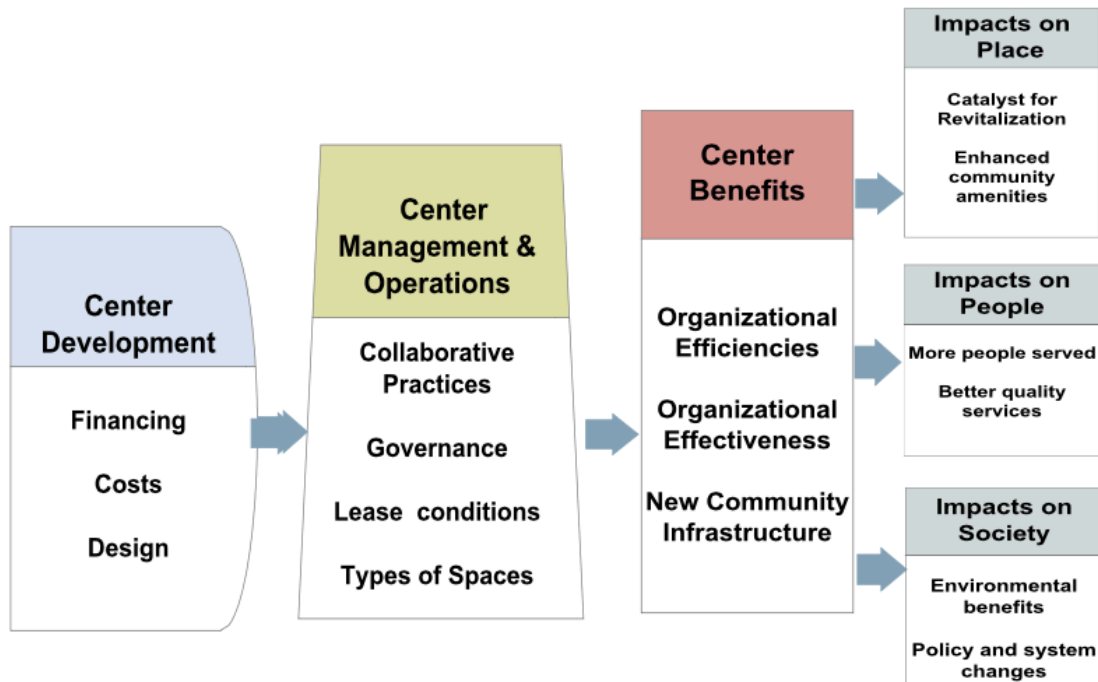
Center Development

Financing

Costs

Design

Center Management & Operations

Collaborative Practices

Governance

Lease conditions

Types of Spaces

Center Benefits

Organizational Efficiencies

Organizational Effectiveness

New Community Infrastructure

Impacts on Place

Catalyst for Revitalization

Enhanced community amenities

Impacts on People

More people served

Better quality services

Impacts on Society

Environmental benefits

Policy and system changes